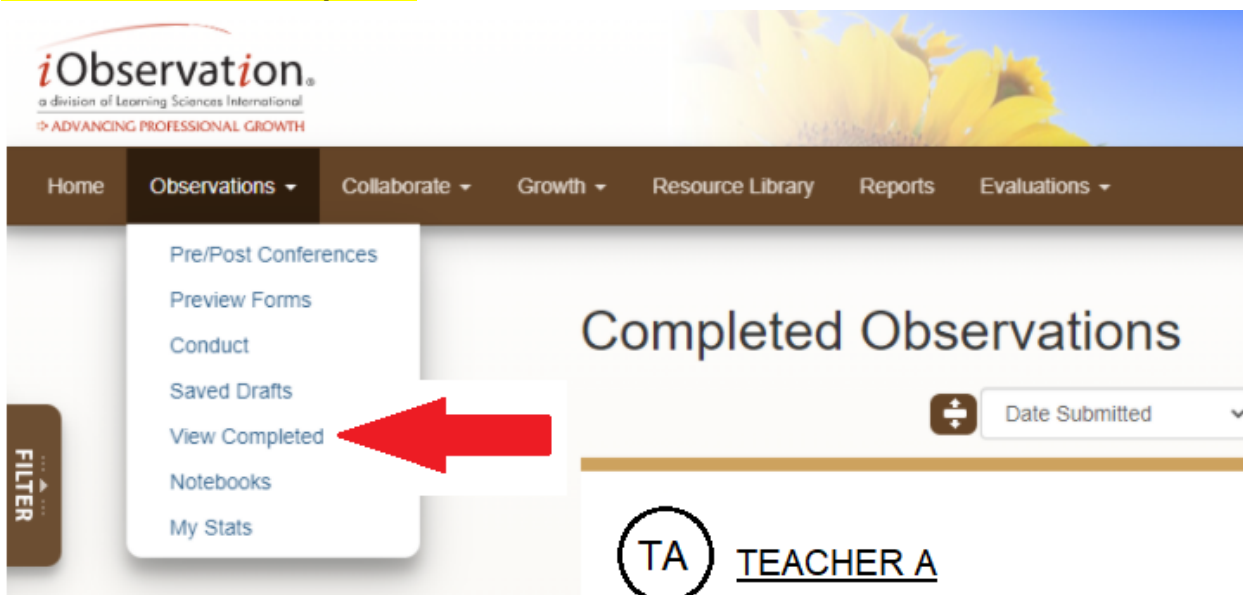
iObservation.
a division of Learning Sciences International
ADVANCING PROFESSIONAL GROWTH

Home Observations Collaborate Growth Resource Library Reports Evaluations

Pre/Post Conferences
Preview Forms
Conduct
Saved Drafts
View Completed
Notebooks
My Stats

FILTER

Completed Observations

Date Submitted

TA TEACHER A